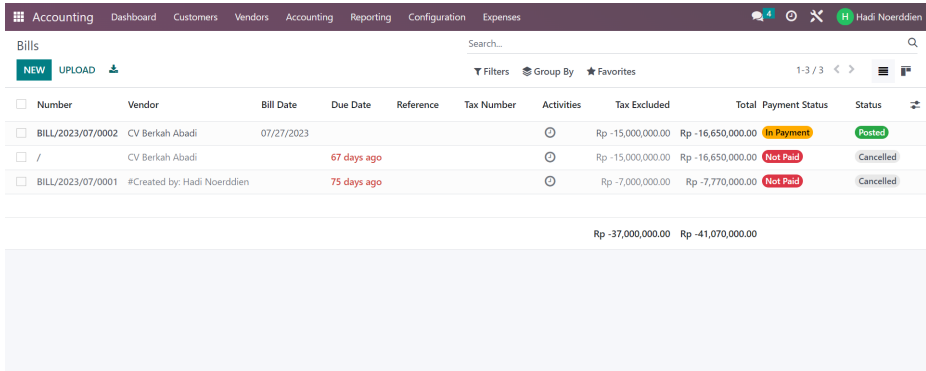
Accounting Dashboard Customers Vendors Accounting Reporting Configuration Expenses 4 H Hadi Noerddien

Bills

Search...

NEW UPLOAD

Filters Group By Favorites 1-3 / 3

| Number | Vendor | Bill Date | Due Date | Reference | Tax Number | Activities | Tax Excluded | Total | Payment Status | Status |
|---|---|---|---|---|---|---|---|---|---|---|
| BILL/2023/07/0002 | CV Berkah Abadi | 07/27/2023 | | | | | Rp -15,000,000.00 | Rp -16,650,000.00 | In Payment | Posted |
| / | CV Berkah Abadi | | 67 days ago | | | | Rp -15,000,000.00 | Rp -16,650,000.00 | Not Paid | Cancelled |
| BILL/2023/07/0001 | #Created by: Hadi Noerddien | | 75 days ago | | | | Rp -7,000,000.00 | Rp -7,770,000.00 | Not Paid | Cancelled |
| | | | | | | | Rp -37,000,000.00 | Rp -41,070,000.00 | | |